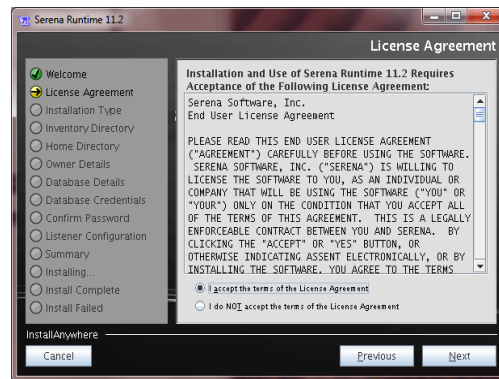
Serena Runtime 11.2

License Agreement

Welcome
License Agreement
Installation Type
Inventory Directory
Home Directory
Owner Details
Database Details
Database Credentials
Confirm Password
Listener Configuration
Summary
Installing...
Install Complete
Install Failed

Installation and Use of Serena Runtime 11.2 Requires Acceptance of the Following License Agreement:

Serena Software, Inc.
End User License Agreement

PLEASE READ THIS END USER LICENSE AGREEMENT ("AGREEMENT") CAREFULLY BEFORE USING THE SOFTWARE. SERENA SOFTWARE, INC. ("SERENA") IS WILLING TO LICENSE THE SOFTWARE TO YOU, AS AN INDIVIDUAL OR COMPANY THAT WILL BE USING THE SOFTWARE ("YOU" OR "YOUR") ONLY ON THE CONDITION THAT YOU ACCEPT ALL OF THE TERMS OF THIS AGREEMENT. THIS IS A LEGALLY ENFORCEABLE CONTRACT BETWEEN YOU AND SERENA. BY CLICKING THE "ACCEPT" OR "YES" BUTTON, OR OTHERWISE INDICATING ASSENT ELECTRONICALLY, OR BY INSTALLING THE SOFTWARE, YOU AGREE TO THE TERMS

I accept the terms of the License Agreement
I do NOT accept the terms of the License Agreement

InstallAnywhere

Cancel

Previous

Next